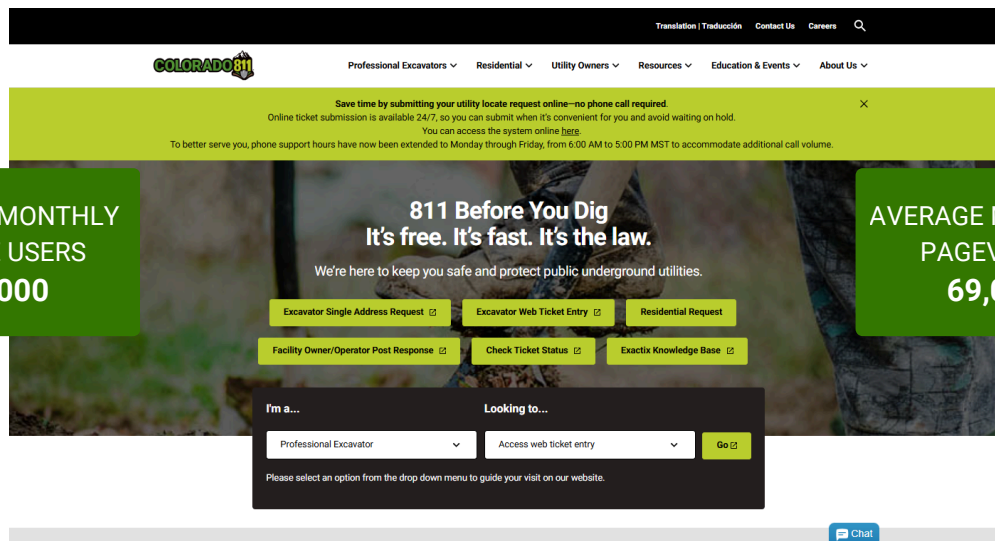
Translation | Traducción Contact Us Careers

COLORADO811

Professional Excavators Residential Utility Owners Resources Education & Events About Us

Save time by submitting your utility locate request online—no phone call required.
Online ticket submission is available 24/7, so you can submit when it's convenient for you and avoid waiting on hold.
You can access the system online here.
To better serve you, phone support hours have now been extended to Monday through Friday, from 6:00 AM to 5:00 PM MST to accommodate additional call volume.

MONTHLY USERS
000

811 Before You Dig
It's free. It's fast. It's the law.

We're here to keep you safe and protect public underground utilities.

AVERAGE PAGEV
69,0

Excavator Single Address Request
Excavator Web Ticket Entry
Residential Request
Facility Owner/Operator Post Response
Check Ticket Status
Exactix Knowledge Base

I'm a...
Professional Excavator
Looking to...
Access web ticket entry
Go

Please select an option from the drop down menu to guide your visit on our website.

Chat